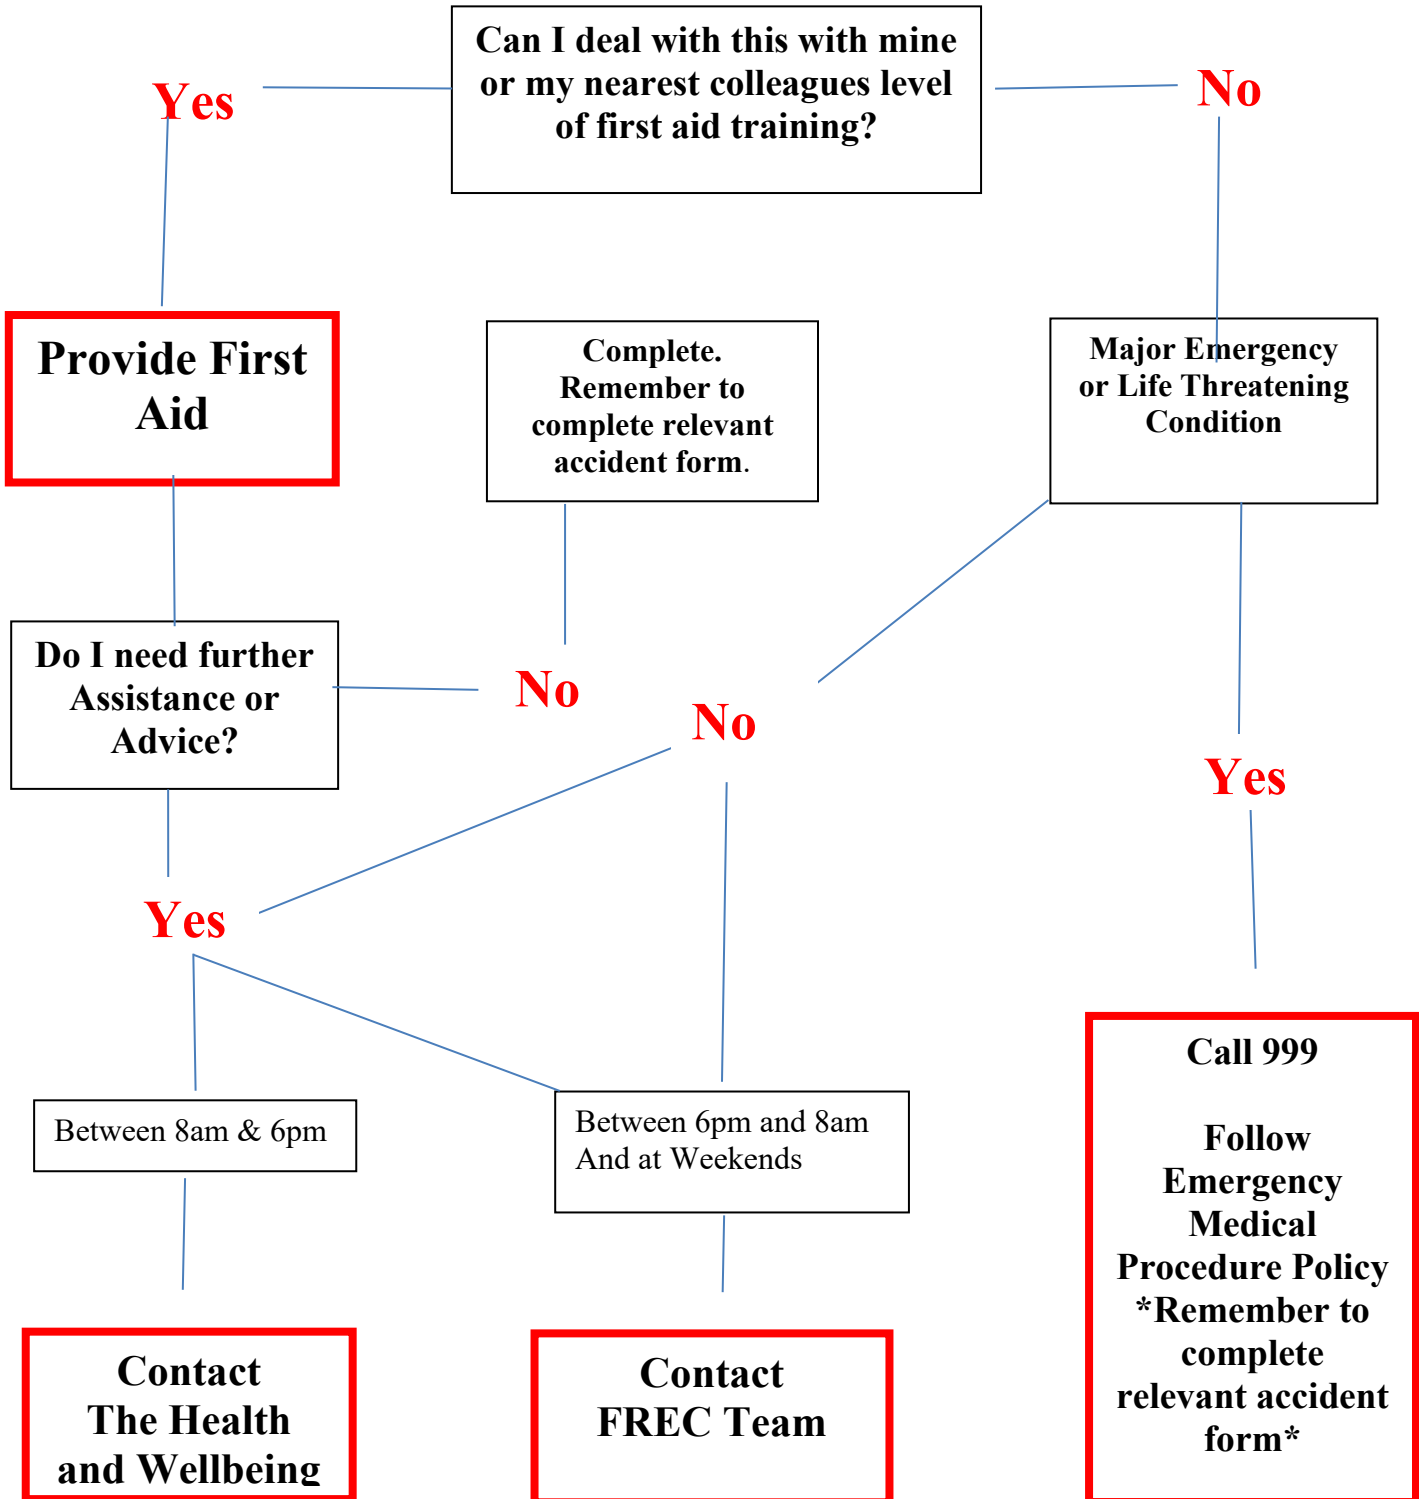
Can I deal with this with mine or my nearest colleagues level of first aid training?

Yes

No

Provide First Aid

Complete. Remember to complete relevant accident form.

Major Emergency or Life Threatening Condition

Do I need further Assistance or Advice?

No

No

Yes

Yes

Call 999

Follow Emergency Medical Procedure Policy *Remember to complete relevant accident form*

Between 8am & 6pm

Between 6pm and 8am And at Weekends

Contact The Health and Wellbeing

Contact FREC Team